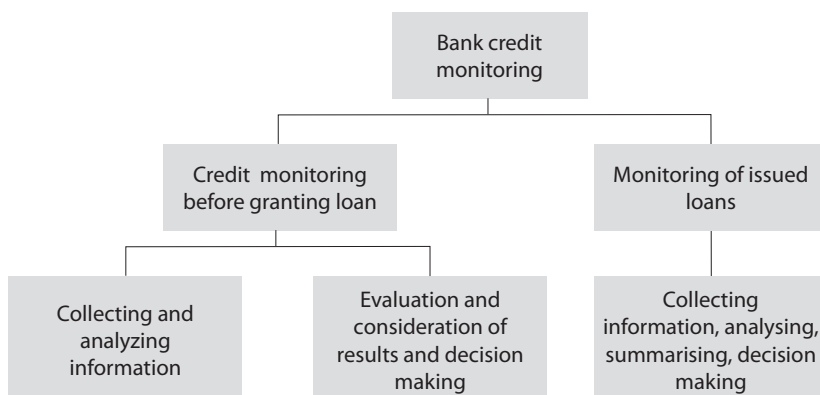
Bank credit monitoring

Credit monitoring before granting loan

Monitoring of issued loans

Collecting and analyzing information

Evaluation and consideration of results and decision making

Collecting information, analysing, summarising, decision making